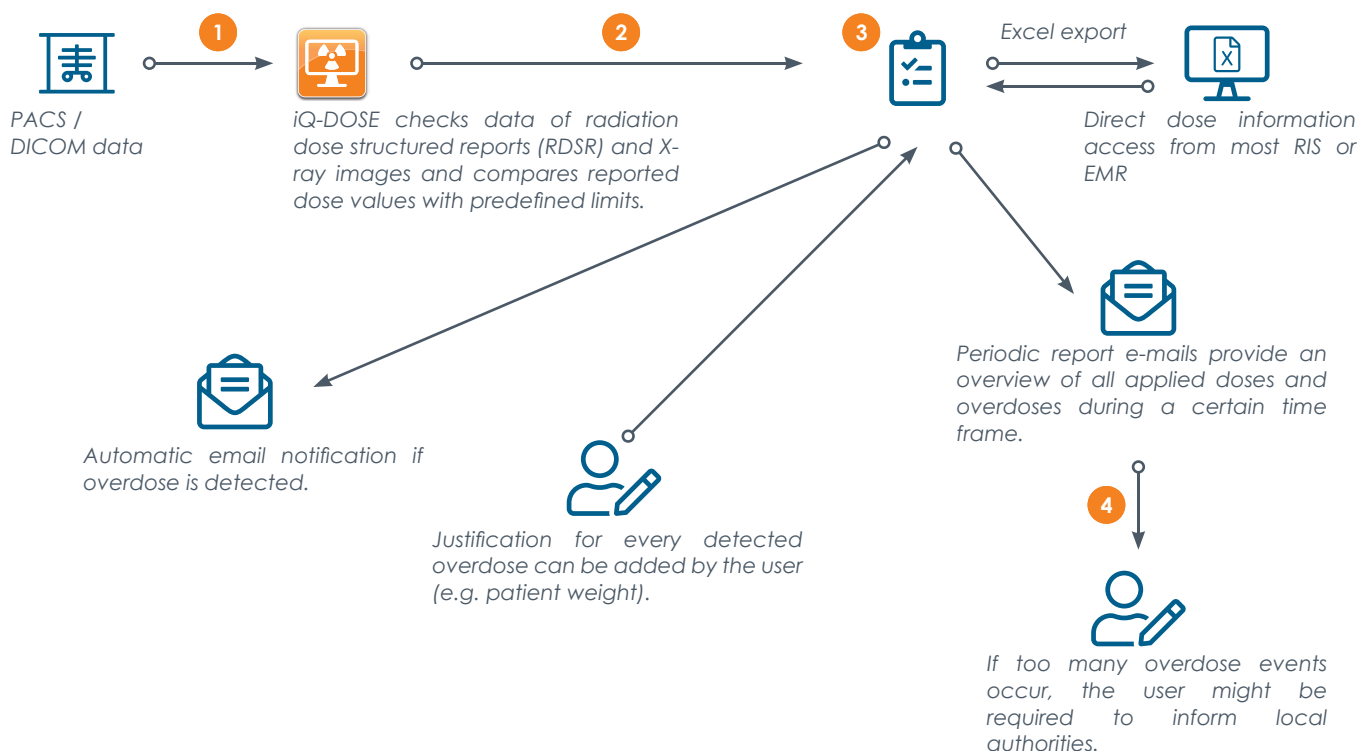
1

2

3

Excel export

PACS / DICOM data

iQ-DOSE checks data of radiation dose structured reports (RDSR) and X-ray images and compares reported dose values with predefined limits.

Direct dose information access from most RIS or EMR

Periodic report e-mails provide an overview of all applied doses and overdoses during a certain time frame.

Automatic email notification if overdose is detected.

4

Justification for every detected overdose can be added by the user (e.g. patient weight).

If too many overdose events occur, the user might be required to inform local authorities.